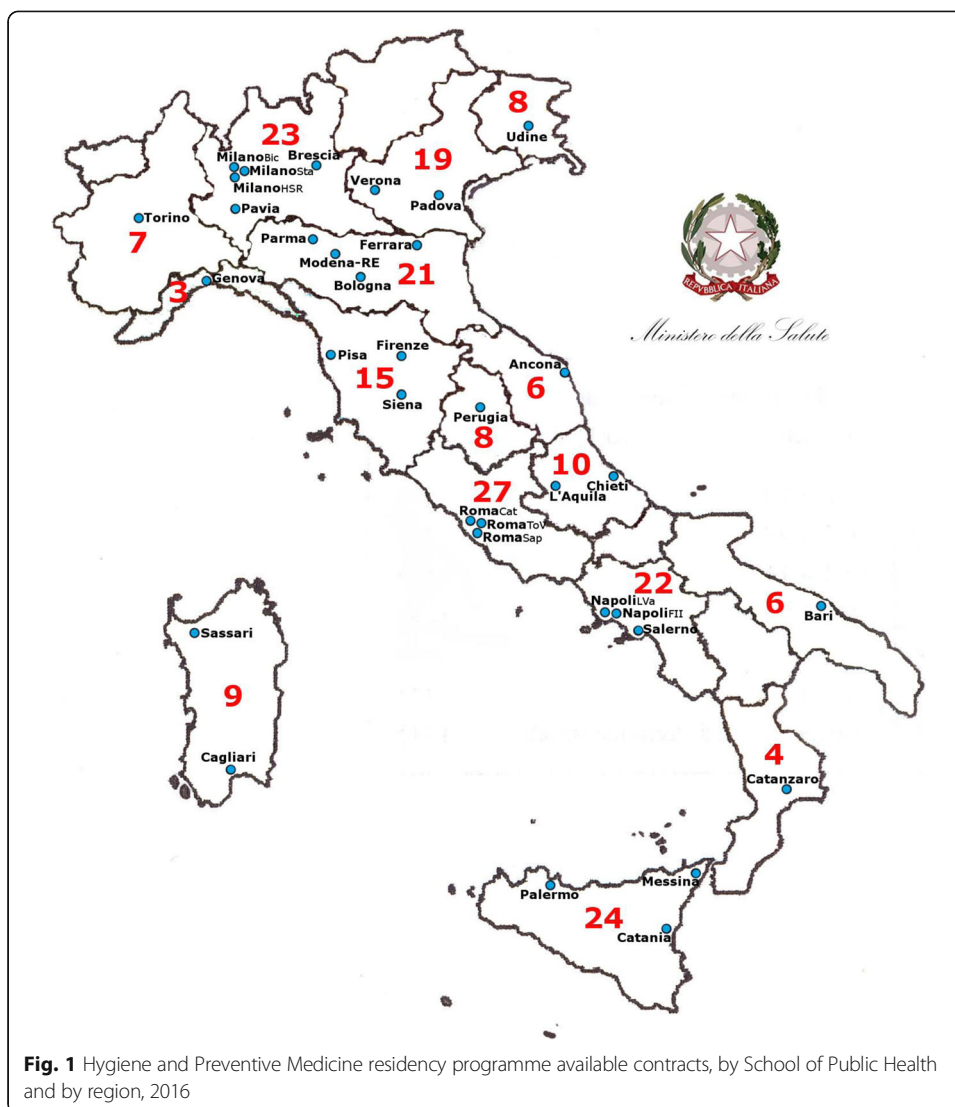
8
Udine
23
Brescia
Milano$_{Bic}$
Milano$_{Sta}$
Milano$_{HSR}$
19
Verona
Padova
Pavia
Torino
7
Parma
Ferrara
Modena-RE
Bologna
21
3
Genova
REPVBBLICA ITALIANA
Ministero della Salute
Pisa
Firenze
15
Siena
Ancona
6
Perugia
8
10
Chieti
L'Aquila
27
Roma$_{Cat}$
Roma$_{ToV}$
Roma$_{Sap}$
22
Napoli$_{LVa}$
Napoli$_{FII}$
Salerno
6
Bari
Sassari
9
Cagliari
4
Catanzaro
Messina
Palermo
24
Catania

**Fig. 1** Hygiene and Preventive Medicine residency programme available contracts, by School of Public Health and by region, 2016